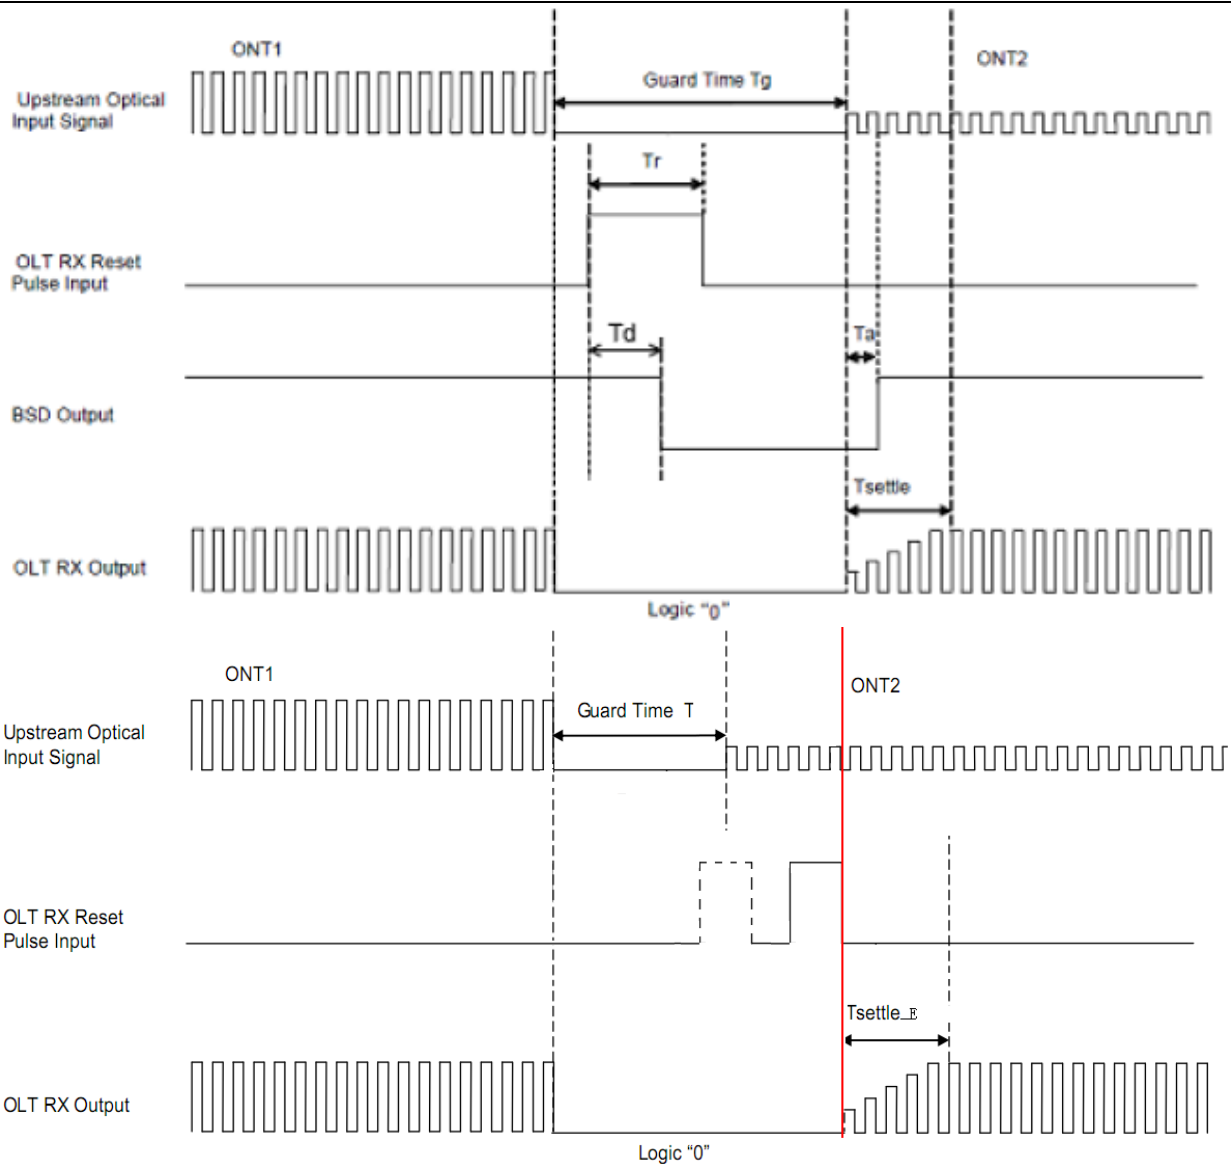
ONT1

ONT2

Upstream Optical Input Signal

Guard Time Tg

Tr

OLT RX Reset Pulse Input

Td

Ta

BSD Output

Tsettle

OLT RX Output

Logic "0"

ONT1

ONT2

Upstream Optical Input Signal

Guard Time T

OLT RX Reset Pulse Input

Tsettle_E

OLT RX Output

Logic "0"